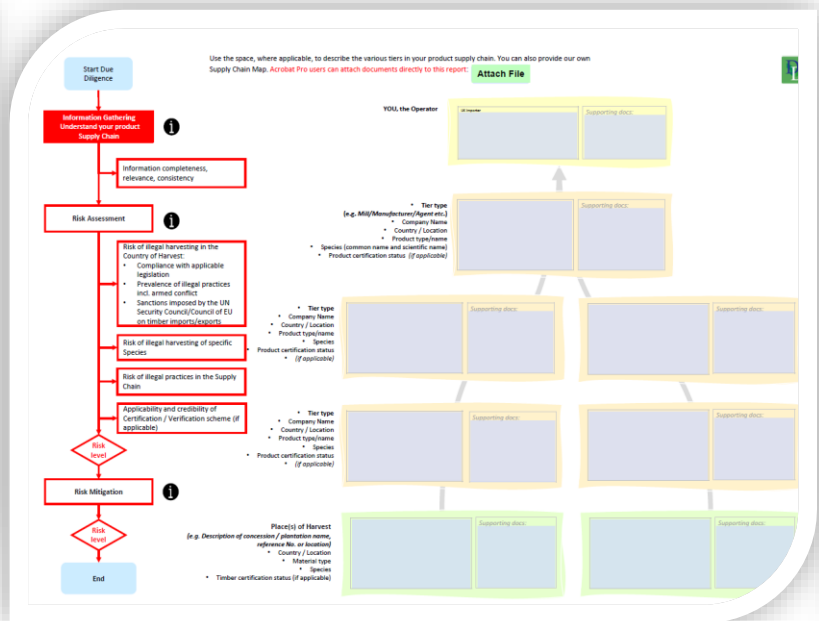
Start Due Diligence

Information Gathering
Understand your product Supply Chain

Information completeness, relevance, consistency

Risk Assessment

Risk of illegal harvesting in the Country of Harvest:
• Compliance with applicable legislation
• Prevalence of illegal practices incl. armed conflict
• Sanctions imposed by the UN Security Council/Council of EU on timber imports/exports

Risk of illegal harvesting of specific Species

Risk of illegal practices in the Supply Chain

Applicability and credibility of Certification / Verification scheme (if applicable)

Risk level

Risk Mitigation

Risk level

End

Use the space, where applicable, to describe the various tiers in your product supply chain. You can also provide our own Supply Chain Map. Acrobat Pro users can attach documents directly to this report: Attach File

YOU, the Operator

EU Importer

Supporting docs:

• Tier type
(e.g. Mill/Manufacturer/Agent etc.)
• Company Name
• Country / Location
• Product type/name
• Species (common name and scientific name)
• Product certification status (if applicable)

Supporting docs:

• Tier type
• Company Name
• Country / Location
• Product type/name
• Species
• Product certification status
(if applicable)

Supporting docs:

Supporting docs:

• Tier type
• Company Name
• Country / Location
• Product type/name
• Species
• Product certification status
(if applicable)

Supporting docs:

Supporting docs:

Place(s) of Harvest
(e.g. Description of concession / plantation name, reference No. or location)
• Country / Location
• Material type
• Species
• Timber certification status (if applicable)

Supporting docs:

Supporting docs: